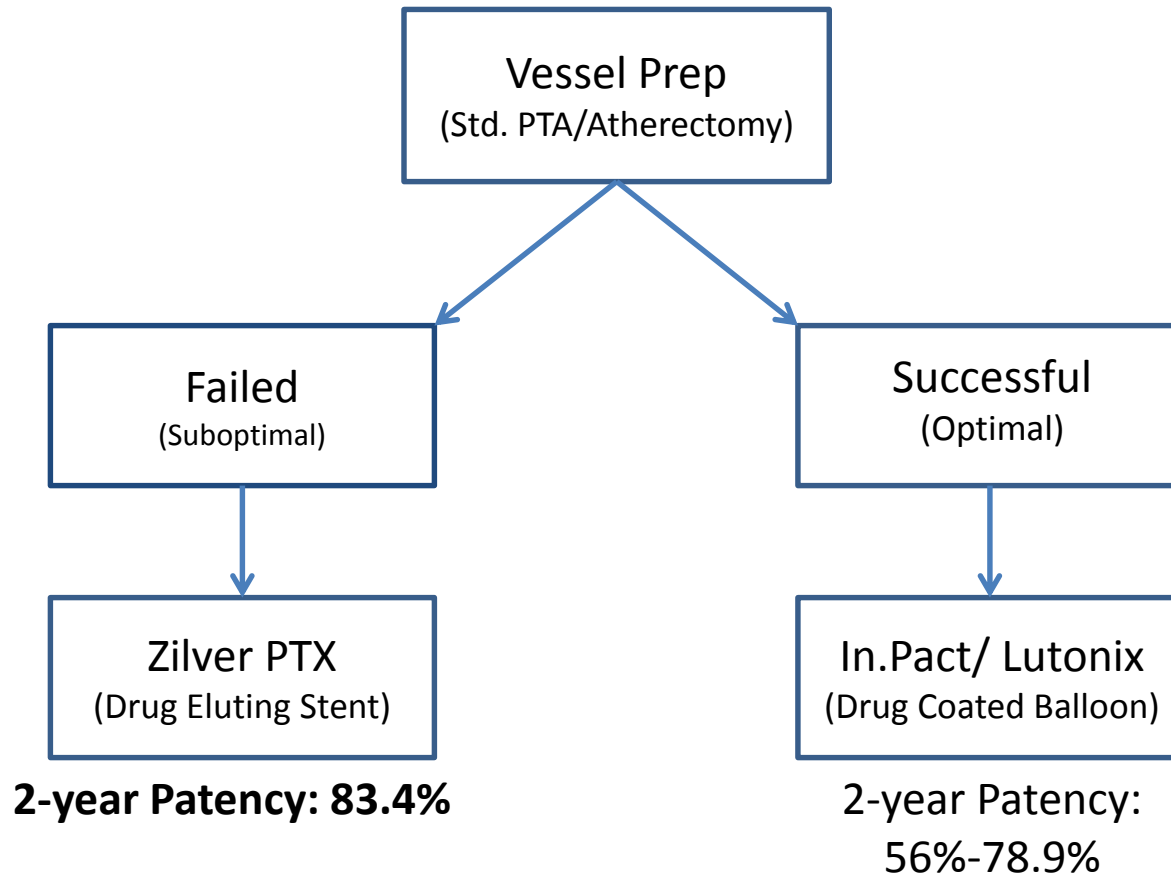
Vessel Prep
(Std. PTA/Atherectomy)

Failed
(Suboptimal)

Successful
(Optimal)

Zilver PTX
(Drug Eluting Stent)

In.Pact/ Lutonix
(Drug Coated Balloon)

2-year Patency: 83.4%

2-year Patency: 56%-78.9%